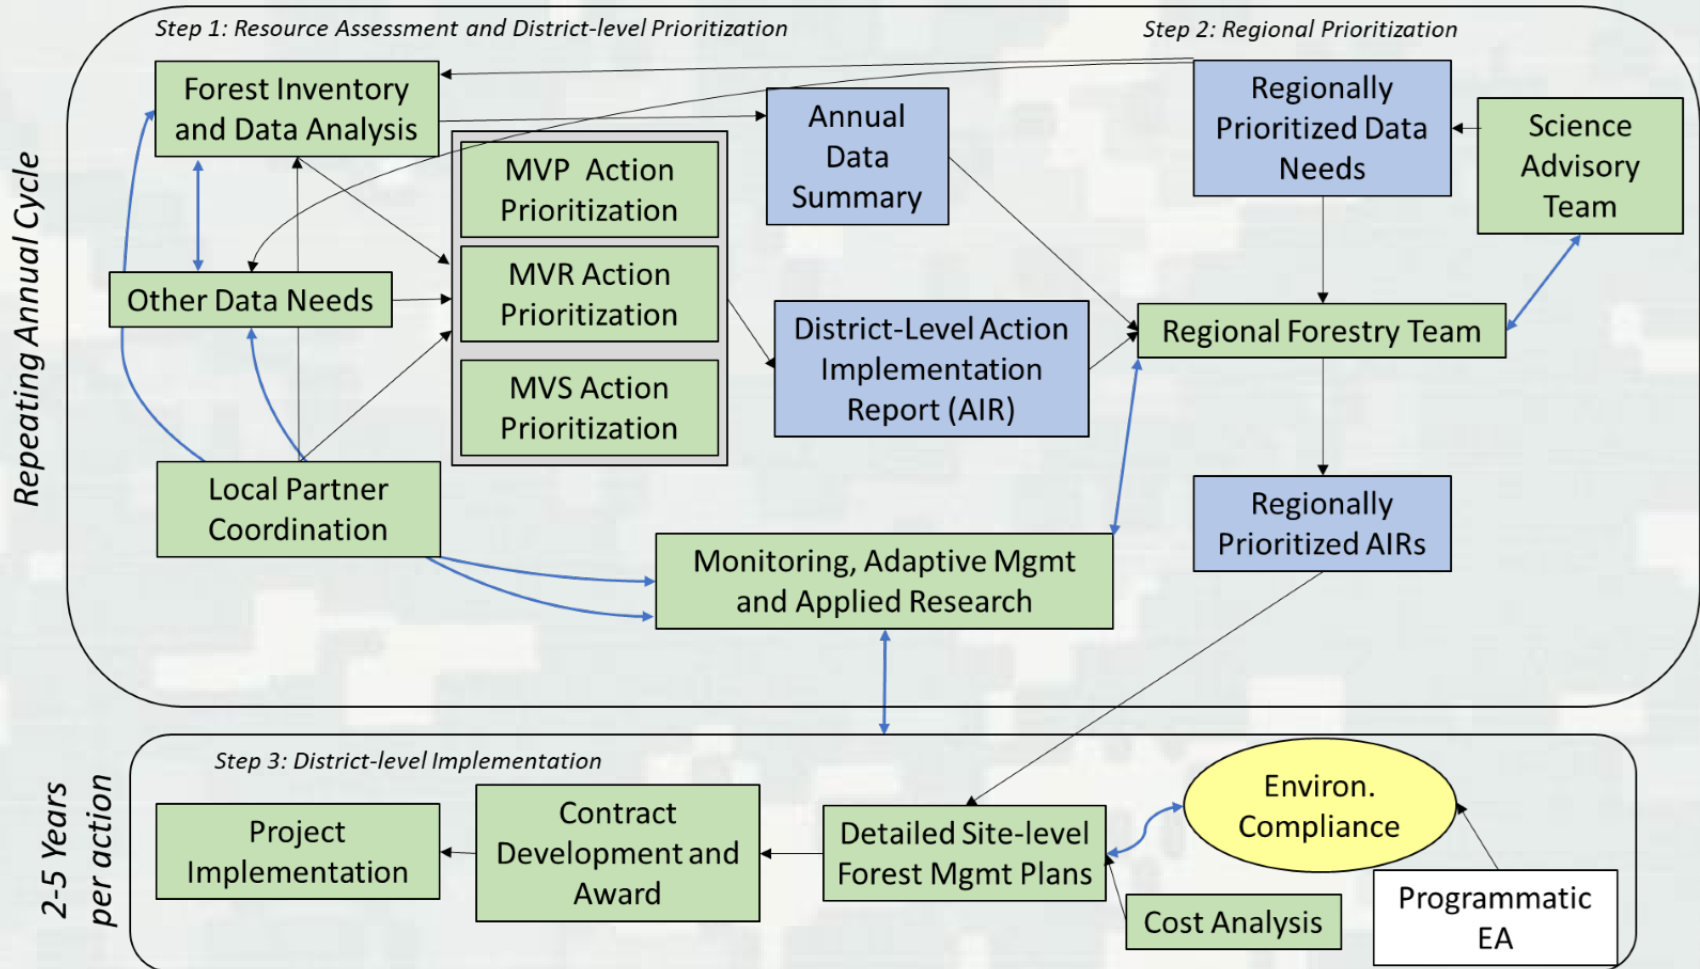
Step 1: Resource Assessment and District-level Prioritization

Step 2: Regional Prioritization

Repeating Annual Cycle

Forest Inventory and Data Analysis

Annual Data Summary

Regionally Prioritized Data Needs

Science Advisory Team

MVP Action Prioritization

MVR Action Prioritization

MVS Action Prioritization

Other Data Needs

District-Level Action Implementation Report (AIR)

Regional Forestry Team

Local Partner Coordination

Regionally Prioritized AIRs

Monitoring, Adaptive Mgmt and Applied Research

Step 3: District-level Implementation

2-5 Years per action

Project Implementation

Contract Development and Award

Detailed Site-level Forest Mgmt Plans

Environ. Compliance

Cost Analysis

Programmatic EA